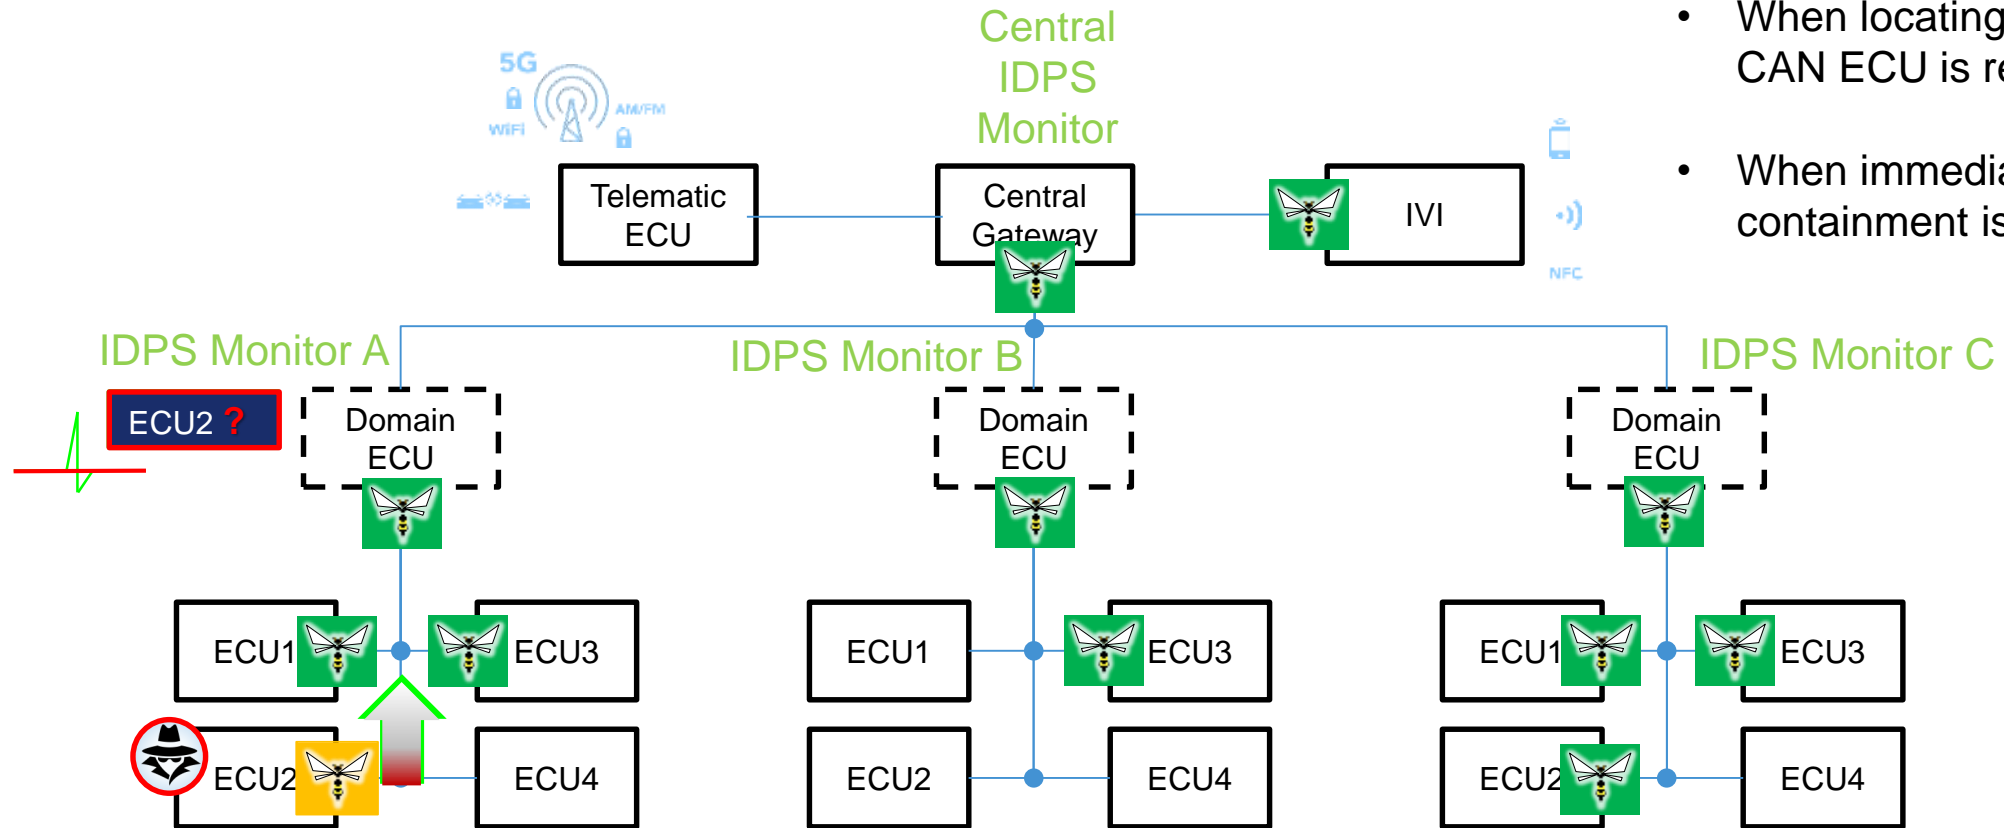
Central IDPS Monitor

5G
WiFi
AM/FM

Telematic ECU

Central Gateway

IVI

NFC

• When locating CAN ECU is re

• When immedia containment is

IDPS Monitor A

IDPS Monitor B

IDPS Monitor C

ECU2 ?

Domain ECU

Domain ECU

Domain ECU

ECU1

ECU3

ECU2

ECU4

ECU1

ECU3

ECU2

ECU4

ECU1

ECU3

ECU2

ECU4